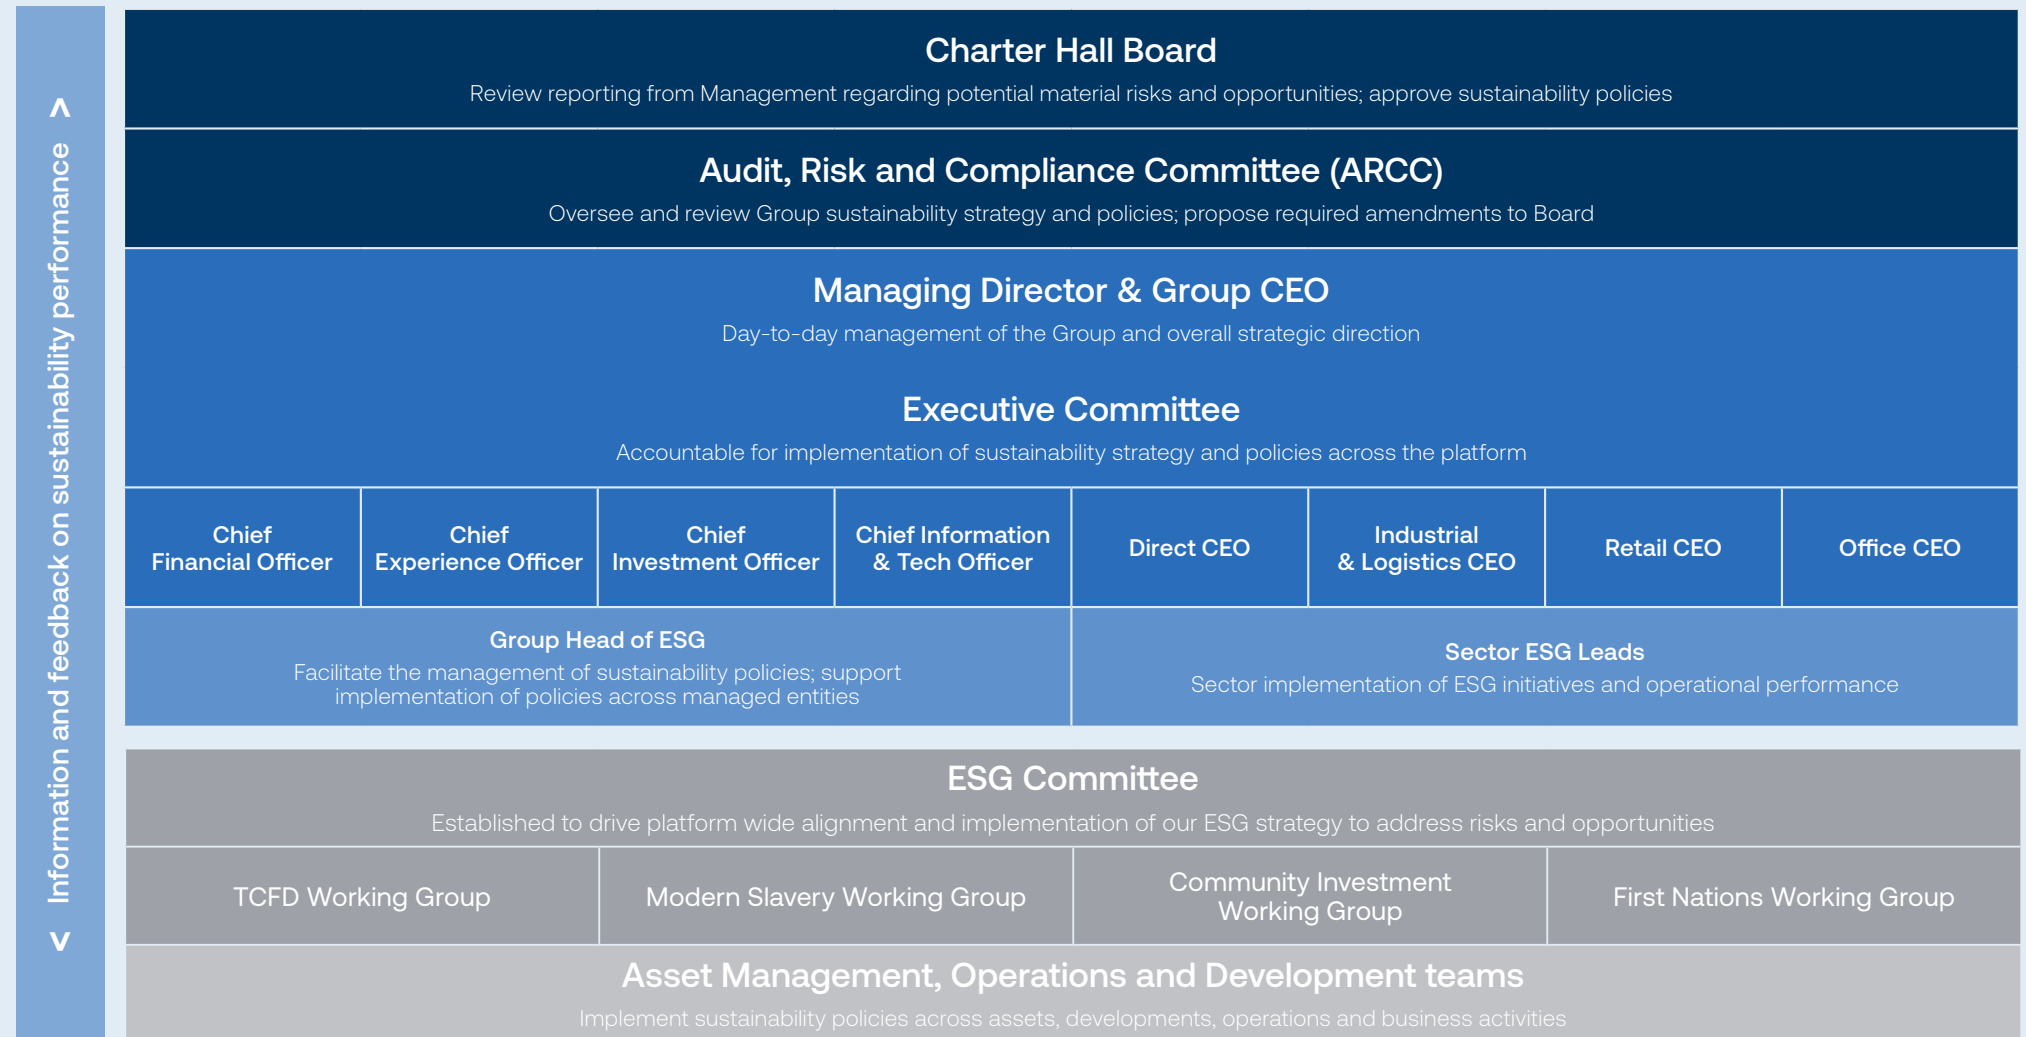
Information and feedback on sustainability performance

Charter Hall Board
Review reporting from Management regarding potential material risks and opportunities; approve sustainability policies

Audit, Risk and Compliance Committee (ARCC)
Oversee and review Group sustainability strategy and policies; propose required amendments to Board

Managing Director & Group CEO
Day-to-day management of the Group and overall strategic direction

Executive Committee
Accountable for implementation of sustainability strategy and policies across the platform

| Chief Financial Officer | Chief Experience Officer | Chief Investment Officer | Chief Information & Tech Officer | Direct CEO | Industrial & Logistics CEO | Retail CEO | Office CEO |
|---|---|---|---|---|---|---|---|

Group Head of ESG
Facilitate the management of sustainability policies; support implementation of policies across managed entities

Sector ESG Leads
Sector implementation of ESG initiatives and operational performance

ESG Committee
Established to drive platform wide alignment and implementation of our ESG strategy to address risks and opportunities

| TCFD Working Group | Modern Slavery Working Group | Community Investment Working Group | First Nations Working Group |
|---|---|---|---|

Asset Management, Operations and Development teams
Implement sustainability policies across assets, developments, operations and business activities